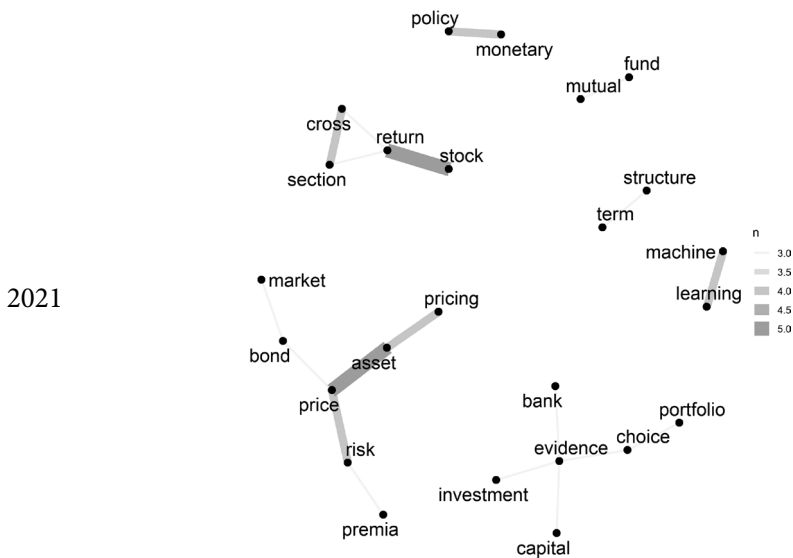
2021

policy
monetary
fund
mutual
cross
return
stock
section
structure
term
machine
learning
market
pricing
bond
asset
price
risk
premia
bank
portfolio
choice
evidence
investment
capital

n
3.0
3.5
4.0
4.5
5.0